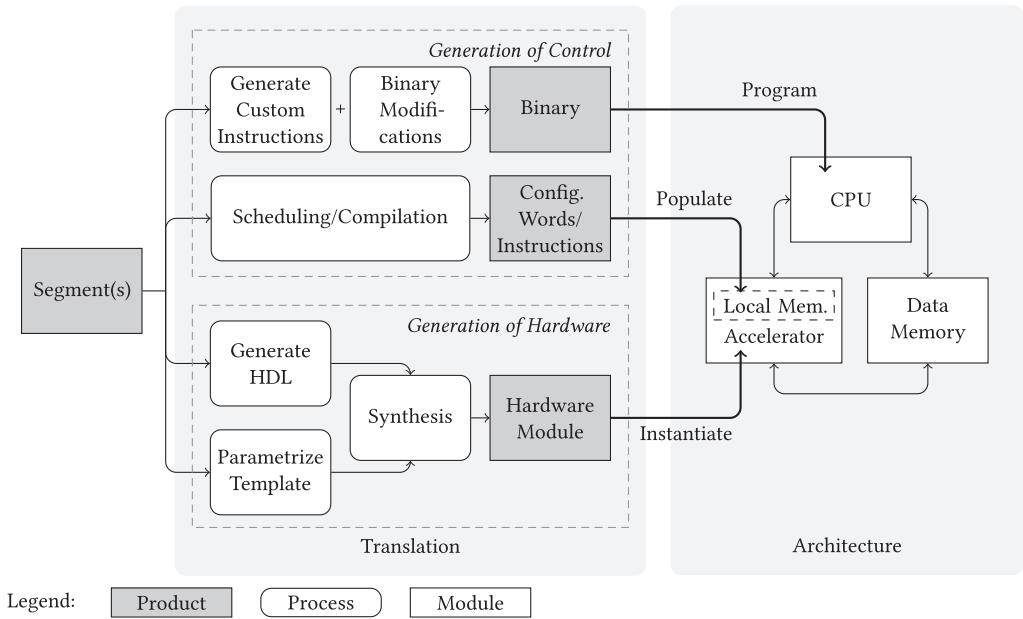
Generation of Control

Generate Custom Instructions

+

Binary Modifications

Binary

Program

Scheduling/Compilation

Config. Words/ Instructions

Populate

CPU

Segment(s)

Local Mem.

Accelerator

Data Memory

Generation of Hardware

Generate HDL

Synthesis

Hardware Module

Instantiate

Parametrize Template

Translation

Architecture

Legend: Product Process Module